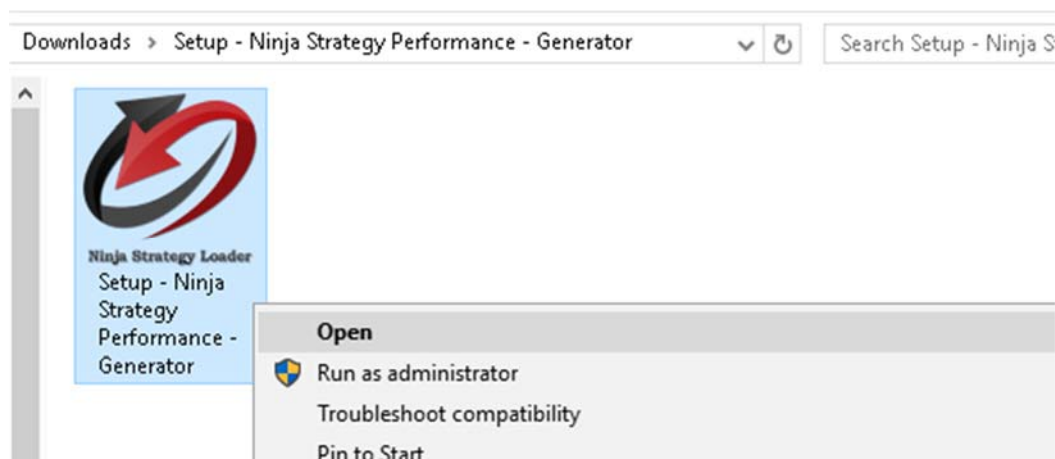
Downloads > Setup - Ninja Strategy Performance - Generator

Search Setup - Ninja S

Ninja Strategy Loader

Setup - Ninja Strategy Performance - Generator

Open

Run as administrator

Troubleshoot compatibility

Pin to Start